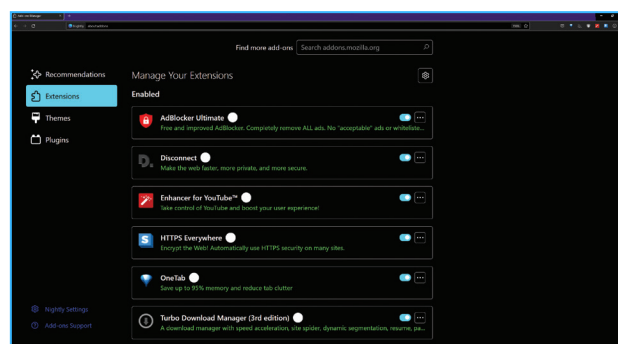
Find more add-ons Search addons.mozilla.org

Recommendations

Extensions

Themes

Plugins

Manage Your Extensions

Enabled

AdBlocker Ultimate
Free and improved AdBlocker. Completely remove ALL ads. No "acceptable" ads or whitelists...

Disconnect
Make the web faster, more private, and more secure.

Enhancer for YouTube™
Take control of YouTube and boost your user experience!

HTTPS Everywhere
Encrypt the Web! Automatically use HTTPS security on many sites.

OneTab
Save up to 95% memory and reduce tab clutter

Turbo Download Manager (3rd edition)
A download manager with speed acceleration, site spider, dynamic segmentation, resume, pa...

Nightly Settings

Add-ons Support